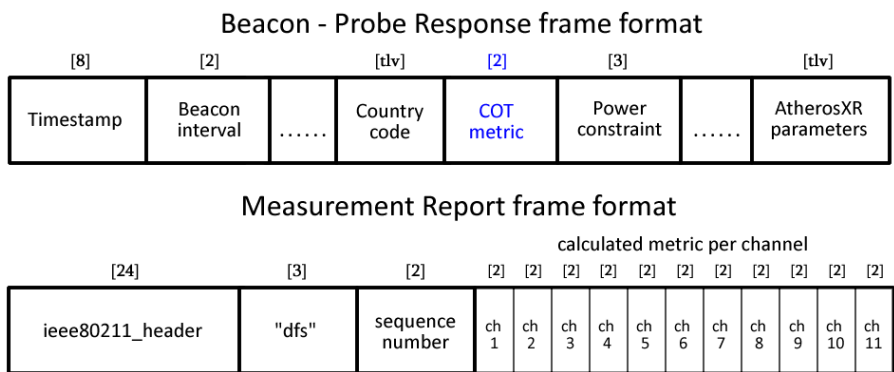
Beacon - Probe Response frame format

| [8] | [2] | | [tlv] | [2] | [3] | | [tlv] |
|---|---|---|---|---|---|---|---|
| Timestamp | Beacon interval | ...... | Country code | COT metric | Power constraint | ...... | AtherosXR parameters |

Measurement Report frame format

calculated metric per channel

| [24] | [3] | [2] | [2] | [2] | [2] | [2] | [2] | [2] | [2] | [2] | [2] | [2] | [2] |
|---|---|---|---|---|---|---|---|---|---|---|---|---|---|
| ieee80211_header | "dfs" | sequence number | ch 1 | ch 2 | ch 3 | ch 4 | ch 5 | ch 6 | ch 7 | ch 8 | ch 9 | ch 10 | ch 11 |